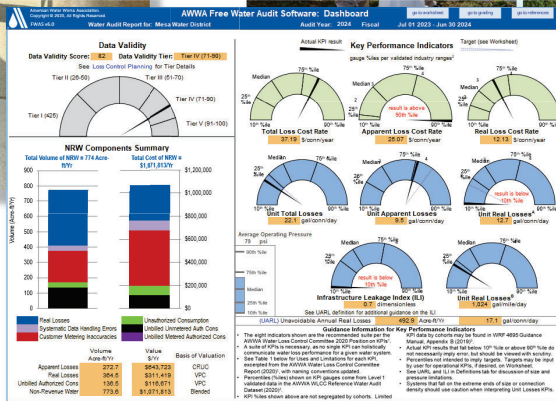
American Water Works Association. Copyright © 2025, All Rights Reserved.
FWAS v8.0

AWWA Free Water Audit Software: Dashboard

Water Audit Report for: Mesa Water District

Audit Year: 2024 Fiscal Jul 01 2023 - Jun 30 2024

go to worksheet go to grading go to references

Data Validity

Data Validity Score: 82 Data Validity Tier: Tier IV (71-90)

See Loss Control Planning for Tier Details

Tier II (26-50)
Tier III (51-70)
Tier I (≤25)
Tier IV (71-90)
Tier V (91-100)

NRW Components Summary

Total Volume of NRW = 774 Acre-ft/Yr

Total Cost of NRW = $1,871,813/Yr

Volume (Acre-ft/Yr)
900
800
700
600
500
400
300
200
100
0

$1,200,000
$1,000,000
$800,000
$600,000
$400,000
$200,000
$0

Real Losses
Systematic Data Handling Errors
Customer Metering Inaccuracies
Unauthorized Consumption
Unbilled Unmetered Auth Cons
Unbilled Metered Authorized Cons

| | Volume Acre-ft/Yr | Value $/Yr | Basis of Valuation |
|---|---|---|---|
| Apparent Losses | 272.7 | $843,723 | CRUC |
| Real Losses | 364.5 | $311,419 | VPC |
| Unbilled Authorized Cons | 136.5 | $116,671 | VPC |
| Non-Revenue Water | 773.6 | $1,271,813 | Blended |

Actual KPI result
Target (see Worksheet)

Key Performance Indicators

gauge %iles per validated industry ranges¹

Median
25th %ile
75th %ile
90th %ile
result is above 50th %ile

Total Loss Cost Rate
37.19 $/conn/year

Apparent Loss Cost Rate
25.07 $/conn/year

Real Loss Cost Rate
12.13 $/conn/year

Unit Total Losses
22.1 gal/conn/day

Unit Apparent Losses
9.5 gal/conn/day

result is below 10th %ile

Unit Real Losses²
12.7 gal/conn/day

Average Operating Pressure
75 psi

90th %ile
75th %ile
Median
25th %ile
10th %ile

result is below 10th %ile

Infrastructure Leakage Index (ILI)
0.7 dimensionless

Unit Real Losses³
1.924 gal/mile/day

See UARL definition for additional guidance on the ILI

(UARL) Unavoidable Annual Real Losses 492.9 Acre-ft/Yr 17.1 gal/conn/day

Guidance Information for Key Performance Indicators

• The eight indicators shown are the recommended suite per the AWWA Water Loss Control Committee 2020 Position on KPIs¹.
• A suite of KPIs is necessary, as no single KPI can holistically communicate water loss performance for a given water system.
• See Table 1 below for Uses and Limitations for each KPI, excerpted from the AWWA Water Loss Control Committee Report (2020)¹, with naming conventions updated.
• Percentiles (%iles) shown on KPI gauges come from Level 1 validated data in the AWWA WLCC Reference Water Audit Dataset (2020)¹.
• KPI %iles shown above are not segregated by cohorts. Limited

• KPI data by cohorts may be found in WRF 4695 Guidance Manual, Appendix B (2018)².
• Actual KPI results that fall below 10th %ile or above 90th %ile do not necessarily imply error, but should be viewed with scrutiny.
• Percentiles not intended to imply targets. Targets may be input by user for operational KPIs, if desired, on Worksheet.
• See UARL and ILI in Definitions tab for discussion of size and pressure limitations.
• Systems that fall on the extreme ends of size or connection density should use caution when interpreting Unit Losses KPIs.